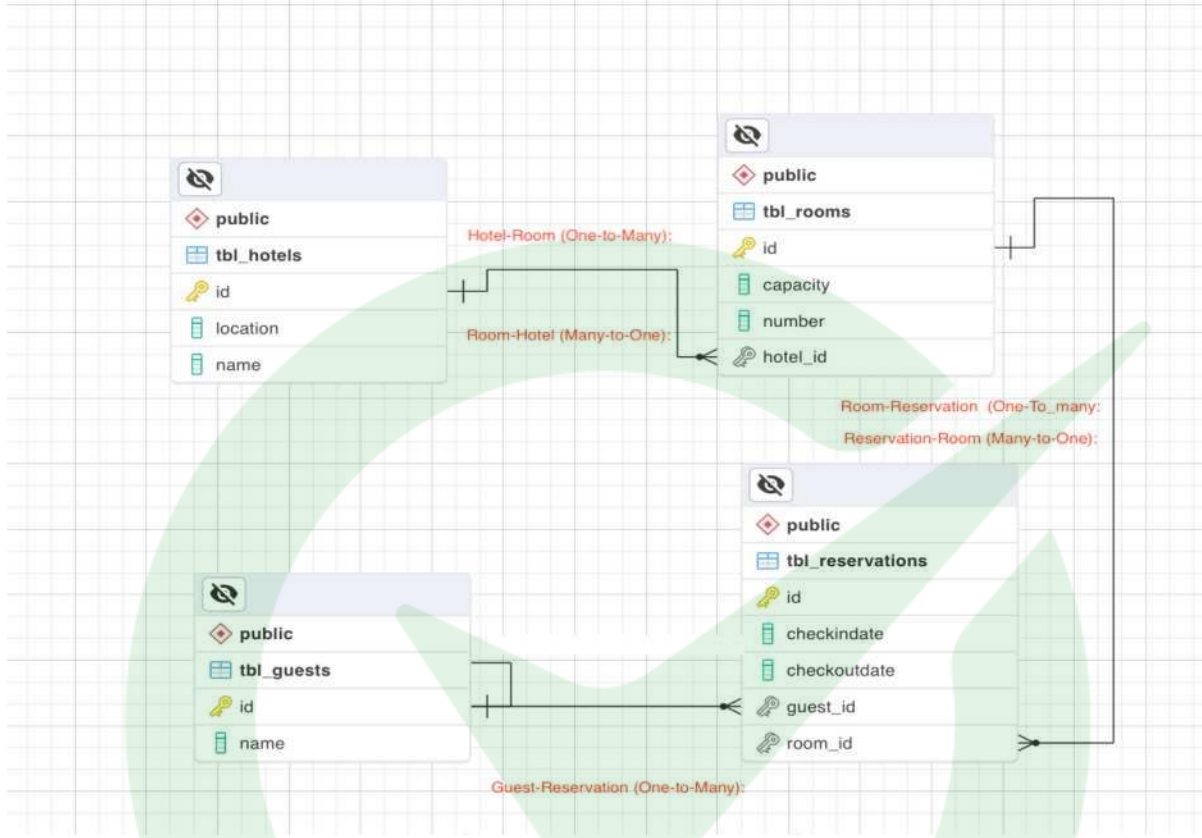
public
tbl_hotels
id
location
name

Hotel-Room (One-to-Many):

Room-Hotel (Many-to-One):

public
tbl_rooms
id
capacity
number
hotel_id

Room-Reservation (One-To_many:

Reservation-Room (Many-to-One):

public
tbl_reservations
id
checkindate
checkoutdate
guest_id
room_id

public
tbl_guests
id
name

Guest-Reservation (One-to-Many):